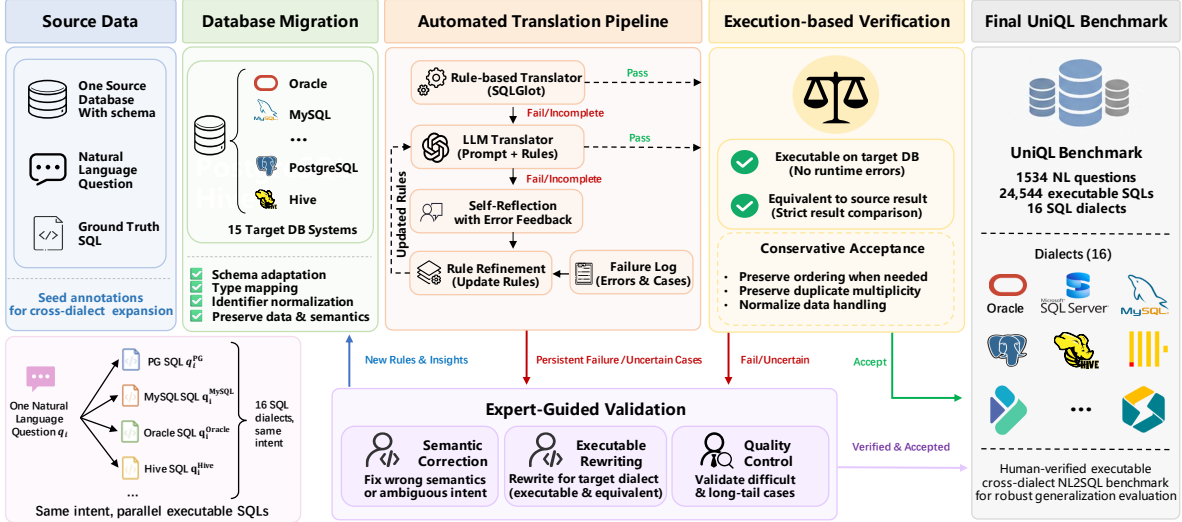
Source Data

One Source Database With schema

Natural Language Question

Ground Truth SQL

Seed annotations for cross-dialect expansion

One Natural Language Question $q_i$

PG SQL $q_i^{PG}$

MySQL SQL $q_i^{MySQL}$

Oracle SQL $q_i^{Oracle}$

Hive SQL $q_i^{Hive}$

...

16 SQL dialects, same intent

Same intent, parallel executable SQLs

Database Migration

Oracle

MySQL

...

PostgreSQL

Hive

15 Target DB Systems

Schema adaptation
Type mapping
Identifier normalization
Preserve data & semantics

Automated Translation Pipeline

Rule-based Translator (SQLGlot)

Pass

Fail/Incomplete

LLM Translator (Prompt + Rules)

Pass

Fail/Incomplete

Self-Reflection with Error Feedback

Updated Rules

Rule Refinement (Update Rules)

Failure Log (Errors & Cases)

Execution-based Verification

Executable on target DB (No runtime errors)

Equivalent to source result (Strict result comparison)

Conservative Acceptance

· Preserve ordering when needed
· Preserve duplicate multiplicity
· Normalize data handling

Final UniQL Benchmark

UniQL Benchmark

1534 NL questions
24,544 executable SQLs
16 SQL dialects

Dialects (16)

Oracle

SQL Server

MySQL

HIVE

...

Human-verified executable cross-dialect NL2SQL benchmark for robust generalization evaluation

New Rules & Insights

Persistent Failure /Uncertain Cases

Fail/Uncertain

Accept

Verified & Accepted

Expert-Guided Validation

Semantic Correction
Fix wrong semantics or ambiguous intent

Executable Rewriting
Rewrite for target dialect (executable & equivalent)

Quality Control
Validate difficult & long-tail cases